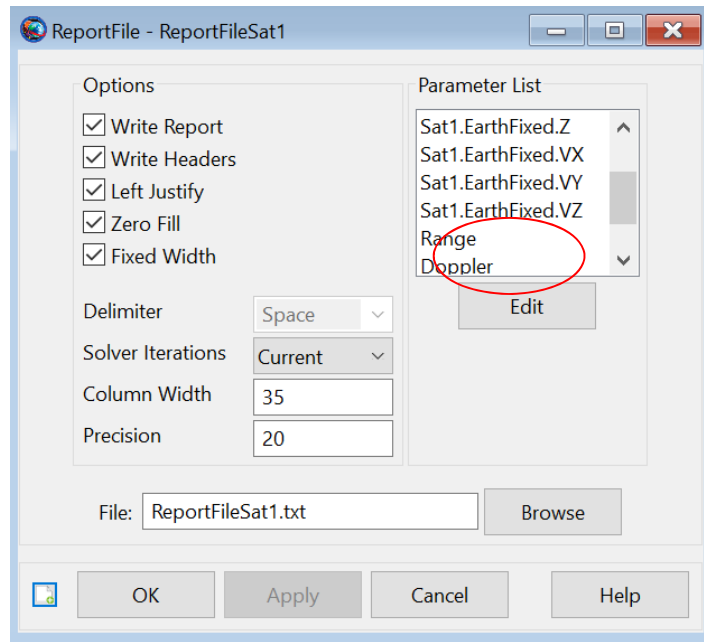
ReportFile - ReportFileSat1

Options
Write Report
Write Headers
Left Justify
Zero Fill
Fixed Width

Delimiter Space
Solver Iterations Current
Column Width 35
Precision 20

Parameter List
Sat1.EarthFixed.Z
Sat1.EarthFixed.VX
Sat1.EarthFixed.VY
Sat1.EarthFixed.VZ
Range
Doppler

Edit

File: ReportFileSat1.txt Browse

OK Apply Cancel Help